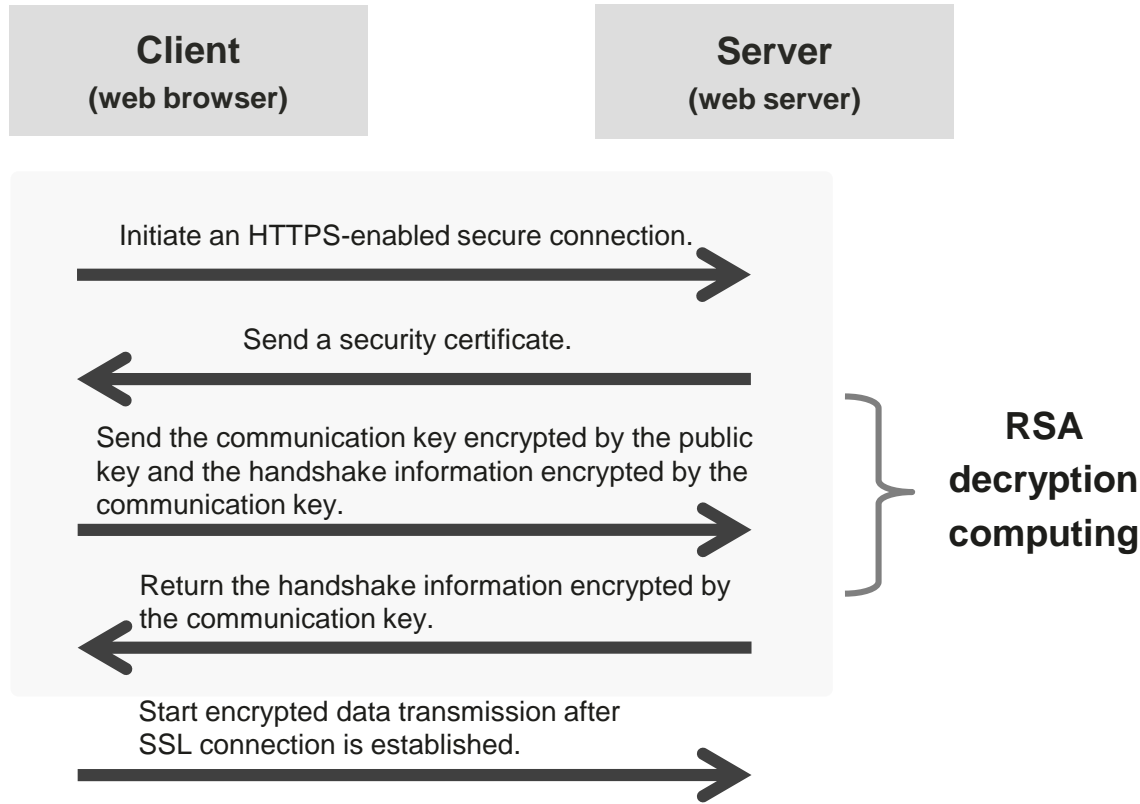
Client
(web browser)

Server
(web server)

Initiate an HTTPS-enabled secure connection.

Send a security certificate.

Send the communication key encrypted by the public key and the handshake information encrypted by the communication key.

Return the handshake information encrypted by the communication key.

RSA decryption computing

Start encrypted data transmission after SSL connection is established.